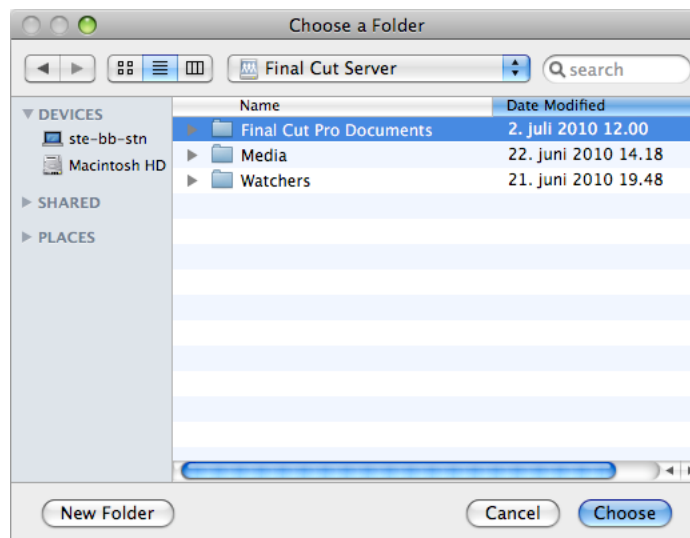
Choose a Folder

Final Cut Server

search

DEVICES

ste-bb-stn

Macintosh HD

SHARED

PLACES

| Name | Date Modified |
|---|---|
| Final Cut Pro Documents | 2. juli 2010 12.00 |
| Media | 22. juni 2010 14.18 |
| Watchers | 21. juni 2010 19.48 |

New Folder

Cancel

Choose